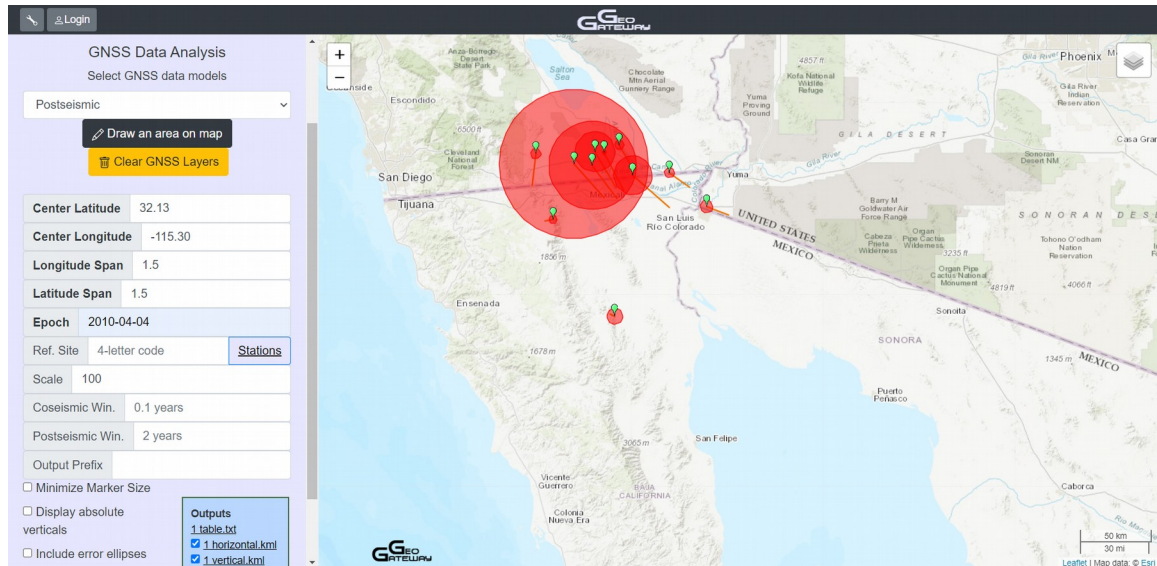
Login

GeoGateway

GNSS Data Analysis

Select GNSS data models

Postseismic

Draw an area on map

Clear GNSS Layers

| Center Latitude | 32.13 |
|---|---|
| Center Longitude | -115.30 |
| Longitude Span | 1.5 |
| Latitude Span | 1.5 |
| Epoch | 2010-04-04 |
| Ref. Site | 4-letter code |
| Scale | 100 |
| Coseismic Win. | 0.1 years |
| Postseismic Win. | 2 years |
| Output Prefix | |

Stations

☐ Minimize Marker Size

☐ Display absolute verticals

☐ Include error ellipses

Outputs
1 table.txt
☑ 1 horizontal.kml
☑ 1 vertical.kml

+
−

Anza-Borrego Desert State Park
Salton Sea
Chocolate Mtn Aerial Gunnery Range
Kofa National Wildlife Refuge
4857 ft
Gila River
Phoenix
Gila River Indian Reservation
Oceanside
Escondido
Yuma Proving Ground
6500 ft
G I L A D E S E R T
Casa Grande
Cleveland National Forest
Gila River
Sonoran Desert NM
San Diego
Yuma
Tijuana
Mexicali
Barry M Goldwater Air Force Range
San Luis Rio Colorado
UNITED STATES
MEXICO
S O N O R A N D E S
Cabeza Prieta Wilderness
Organ Pipe Cactus Wilderness
Tohono O'odham Nation Reservation
3235 ft
Organ Pipe Cactus National Monument
4819 ft
4066 ft
1856 m
Ensenada
Sonoita
SONORA
1678 m
1345 m
MEXICO
Puerto Peñasco
3065 m
San Felipe
Vicente Guerrero
BAJA CALIFORNIA
Caborca
Colonia Nueva Era
50 km
30 mi
Leaflet | Map data: © Esri

GeoGateway